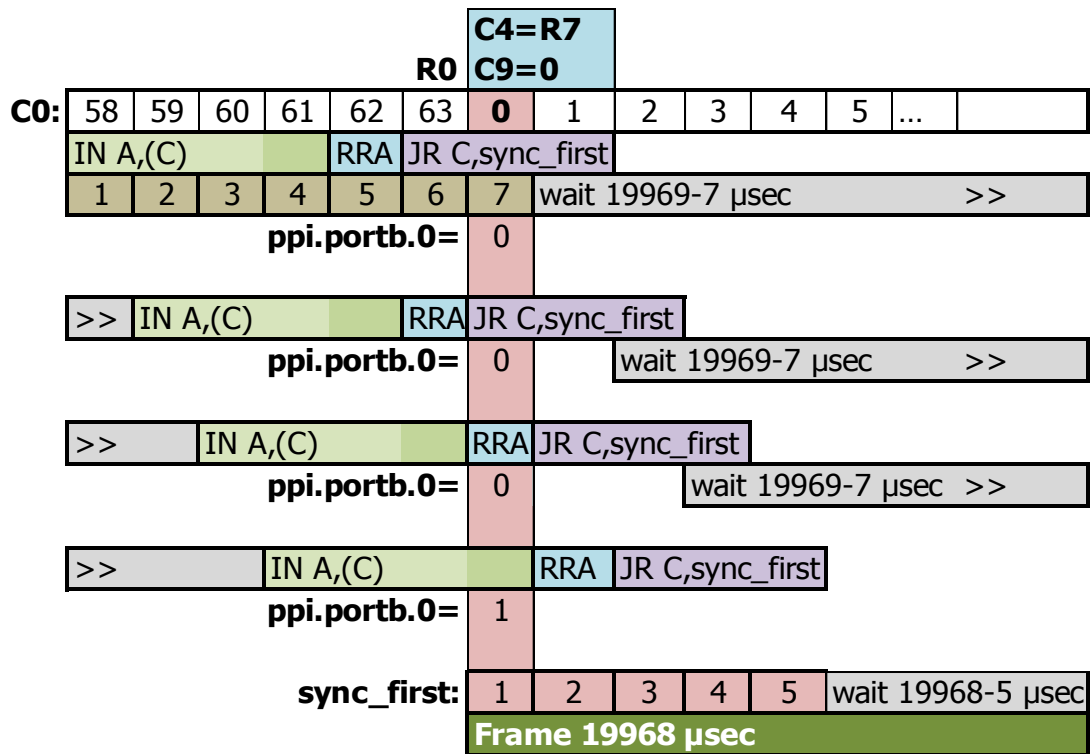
C4=R7
R0 C9=0

| C0: | 58 | 59 | 60 | 61 | 62 | 63 | 0 | 1 | 2 | 3 | 4 | 5 | ... | |
|---|---|---|---|---|---|---|---|---|---|---|---|---|---|---|

IN A,(C) RRA JR C,sync_first
1 2 3 4 5 6 7 wait 19969-7 µsec >>
ppi.portb.0= 0

>> IN A,(C) RRA JR C,sync_first
ppi.portb.0= 0 wait 19969-7 µsec >>

>> IN A,(C) RRA JR C,sync_first
ppi.portb.0= 0 wait 19969-7 µsec >>

>> IN A,(C) RRA JR C,sync_first
ppi.portb.0= 1

sync_first: 1 2 3 4 5 wait 19968-5 µsec
Frame 19968 µsec